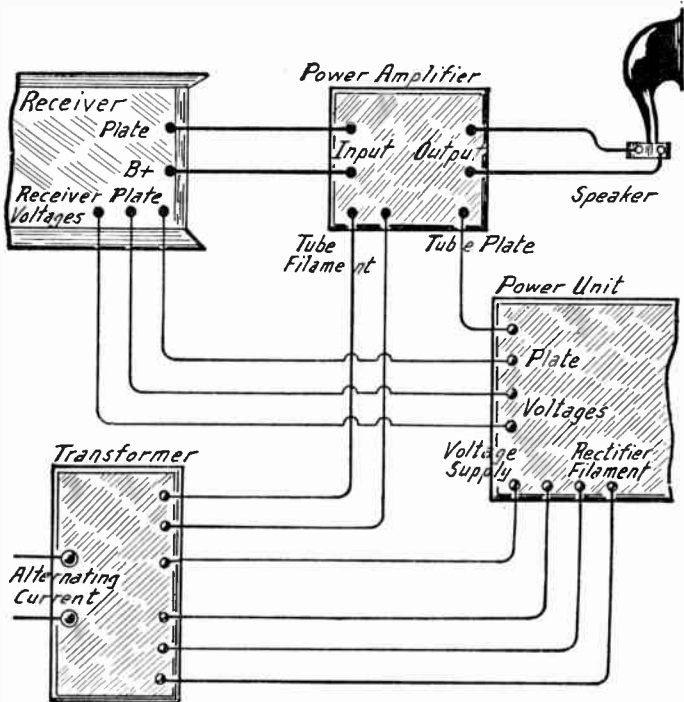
Power Amplifier

Receiver

Plate

B+

Receiver Plate Voltages

Input

Output

Speaker

Tube Filament

Tube Plate

Power Unit

Plate

Voltages

Transformer

Voltage Supply

Rectifier Filament

Alternating Current